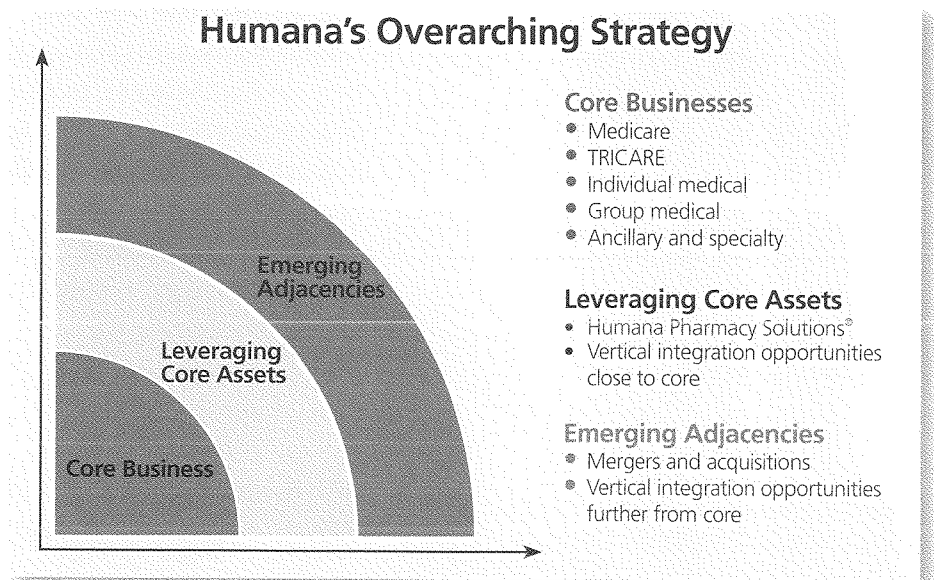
Humana's Overarching Strategy

Emerging Adjacencies

Leveraging Core Assets

Core Business

Core Businesses
- Medicare
- TRICARE
- Individual medical
- Group medical
- Ancillary and specialty

Leveraging Core Assets
- Humana Pharmacy Solutions®
- Vertical integration opportunities close to core

Emerging Adjacencies
- Mergers and acquisitions
- Vertical integration opportunities further from core